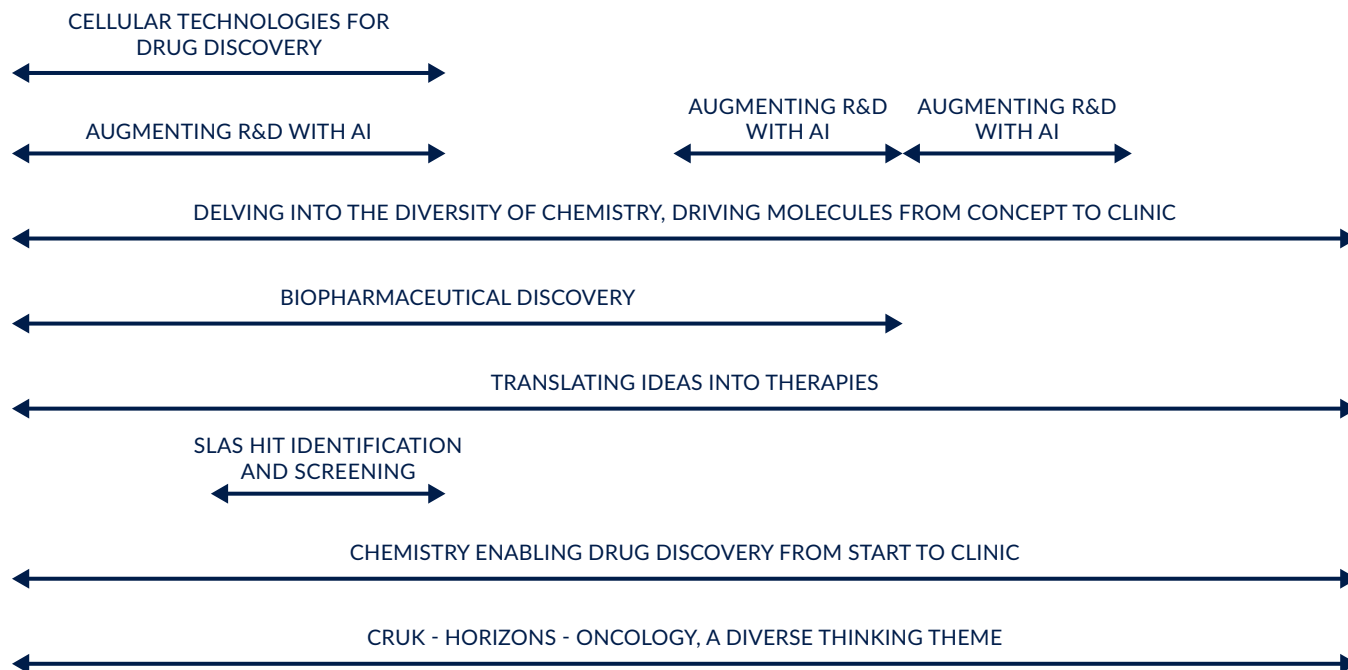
CELLULAR TECHNOLOGIES FOR DRUG DISCOVERY

AUGMENTING R&D WITH AI

AUGMENTING R&D WITH AI

AUGMENTING R&D WITH AI

DELVING INTO THE DIVERSITY OF CHEMISTRY, DRIVING MOLECULES FROM CONCEPT TO CLINIC

BIOPHARMACEUTICAL DISCOVERY

TRANSLATING IDEAS INTO THERAPIES

SLAS HIT IDENTIFICATION AND SCREENING

CHEMISTRY ENABLING DRUG DISCOVERY FROM START TO CLINIC

CRUK - HORIZONS - ONCOLOGY, A DIVERSE THINKING THEME